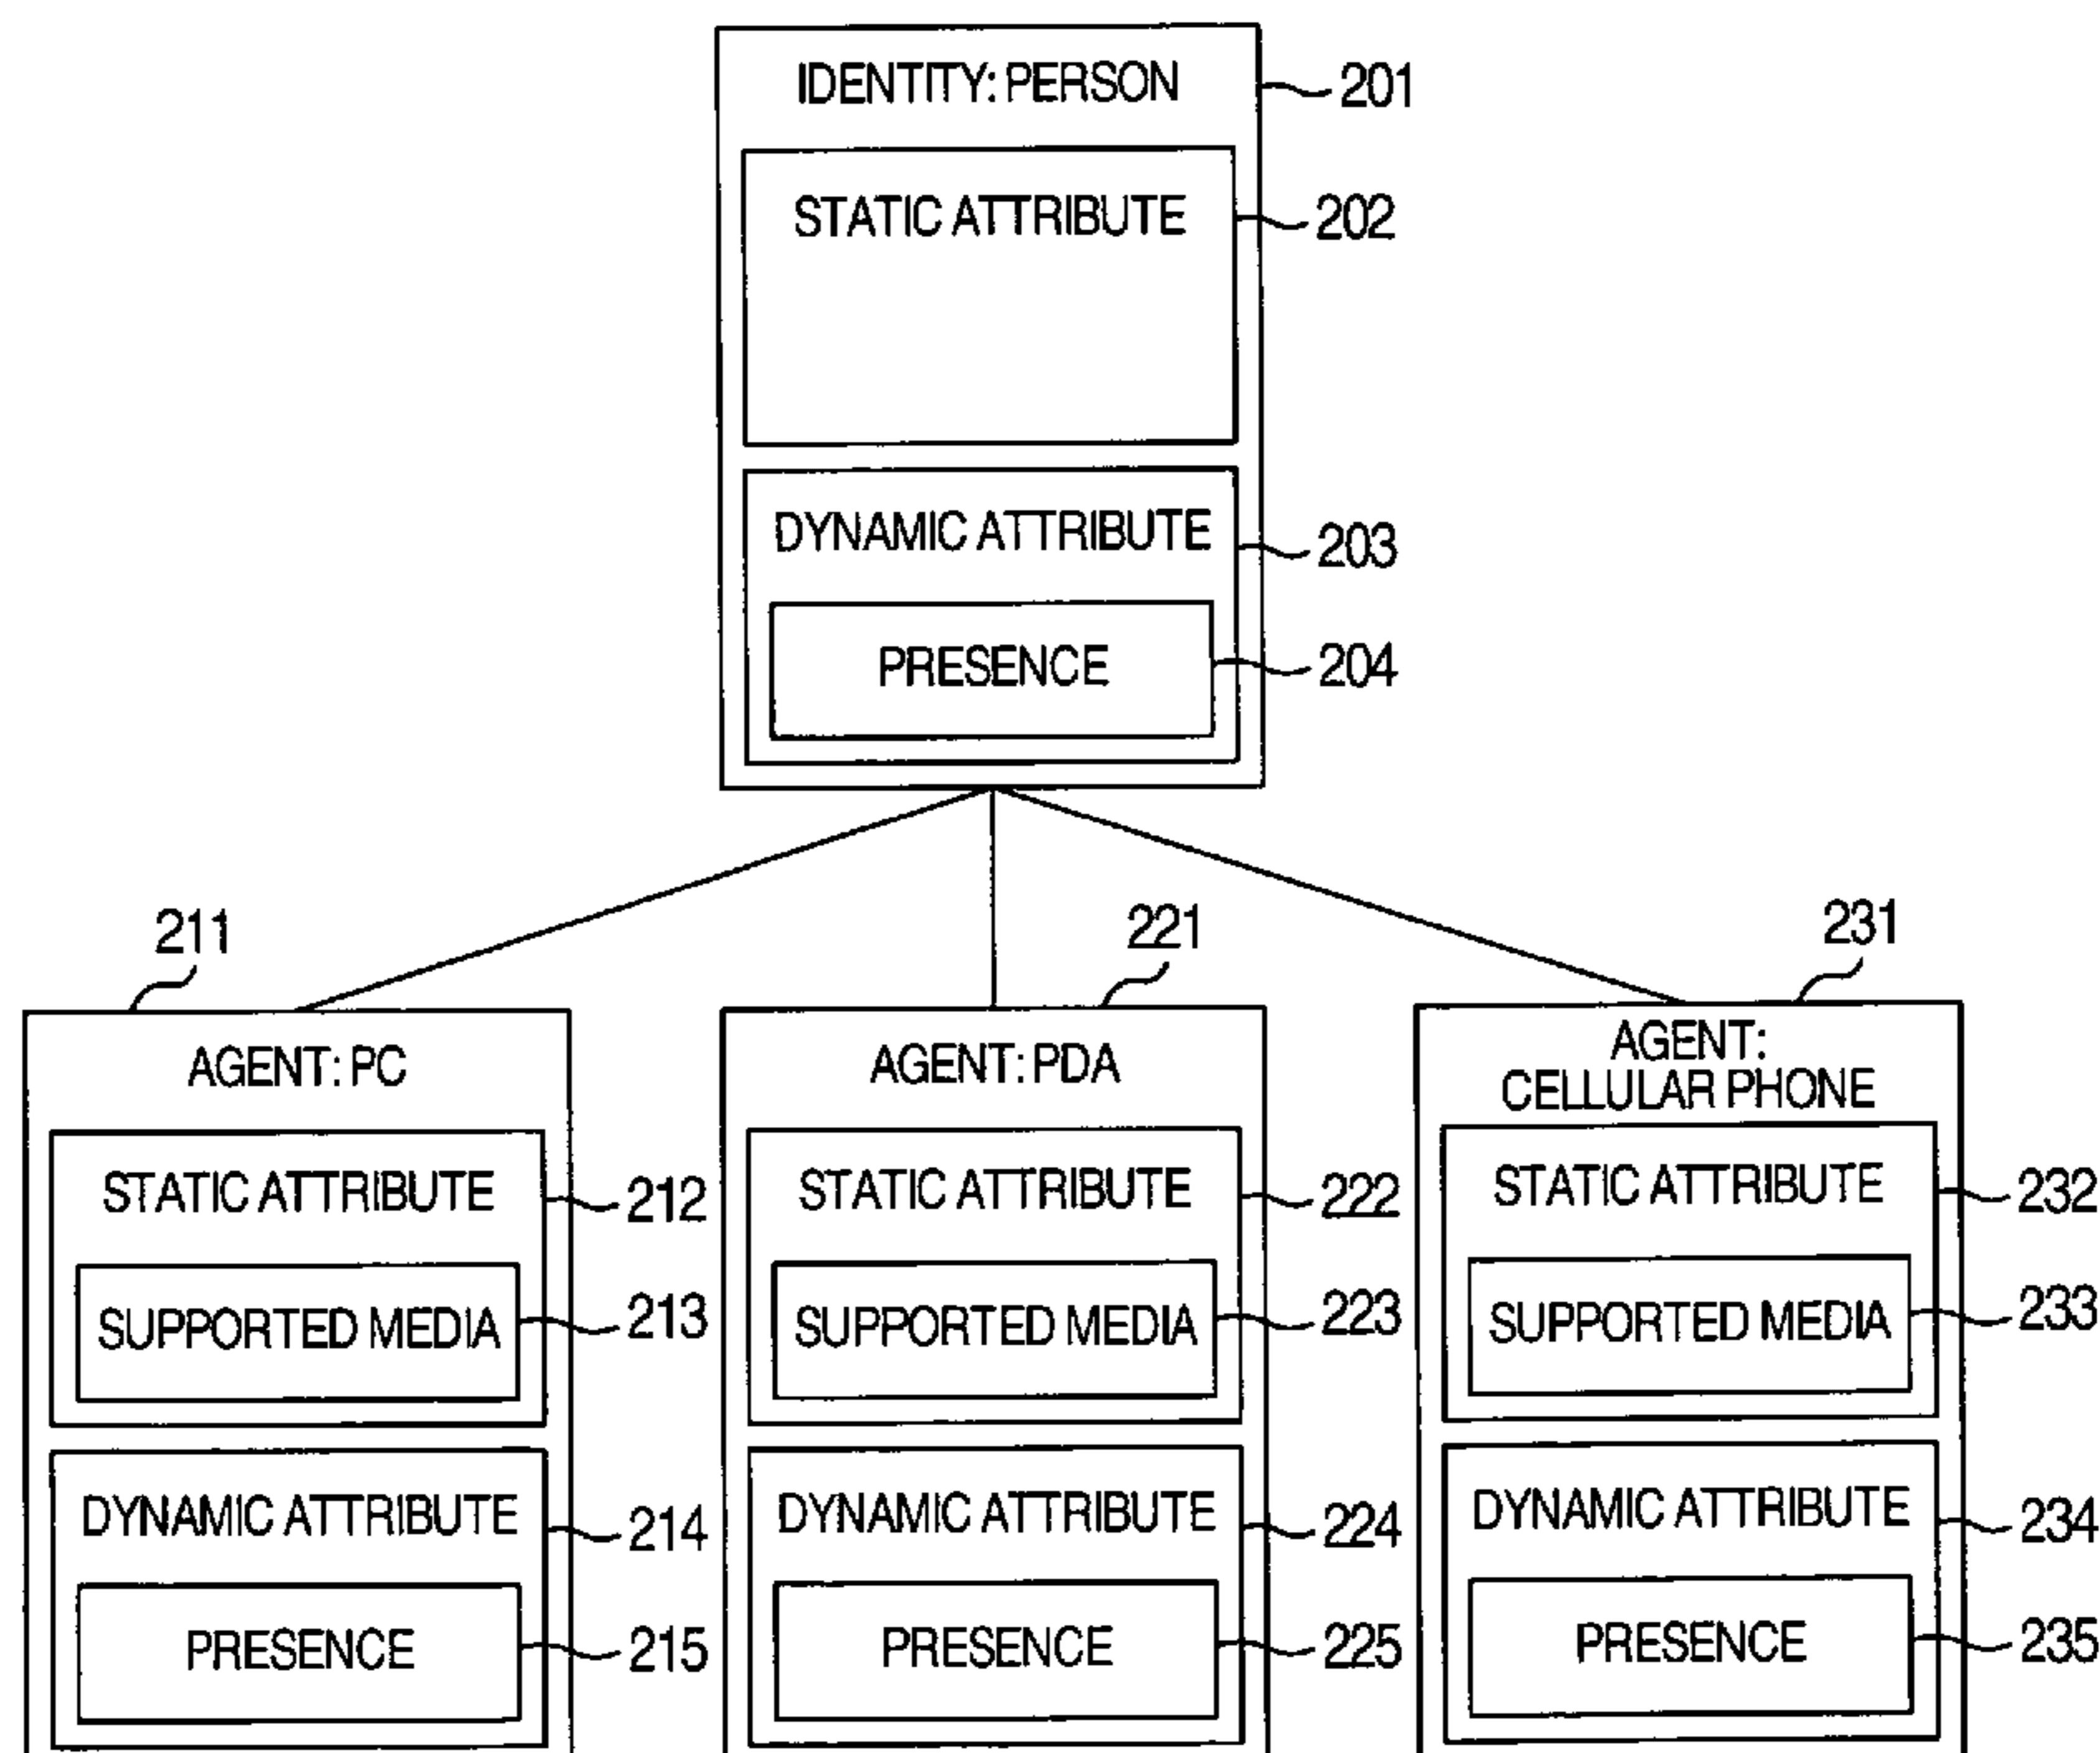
IDENTITY: PERSON
201
STATIC ATTRIBUTE
202
DYNAMIC ATTRIBUTE
203
PRESENCE
204

211
AGENT: PC
STATIC ATTRIBUTE
212
SUPPORTED MEDIA
213
DYNAMIC ATTRIBUTE
214
PRESENCE
215

221
AGENT: PDA
STATIC ATTRIBUTE
222
SUPPORTED MEDIA
223
DYNAMIC ATTRIBUTE
224
PRESENCE
225

231
AGENT: CELLULAR PHONE
STATIC ATTRIBUTE
232
SUPPORTED MEDIA
233
DYNAMIC ATTRIBUTE
234
PRESENCE
235